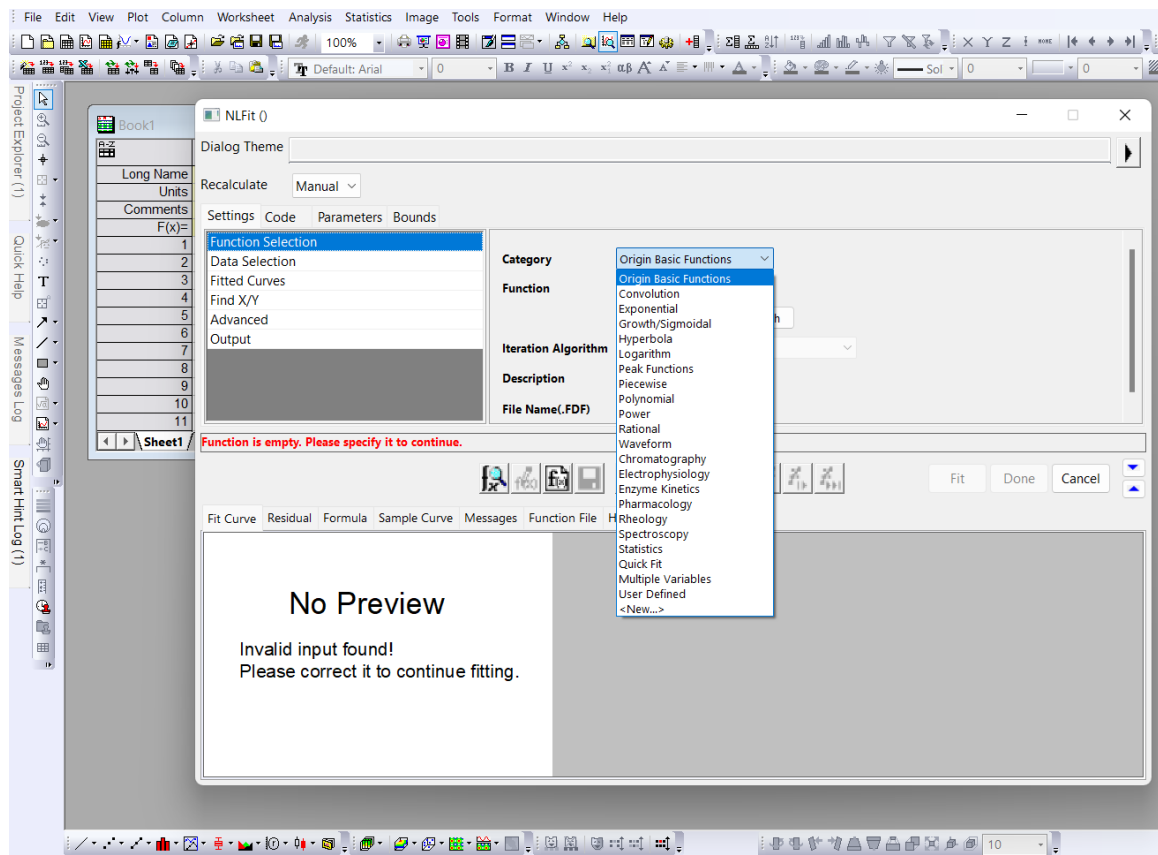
File Edit View Plot Column Worksheet Analysis Statistics Image Tools Format Window Help

100%

Default: Arial 0 0 0

Project Explorer (1)

Quick Help

Messages Log

Smart Hint Log (1)

Book1

| Long Name |
|---|
| Units |
| Comments |
| F(x)= |
| 1 |
| 2 |
| 3 |
| 4 |
| 5 |
| 6 |
| 7 |
| 8 |
| 9 |
| 10 |
| 11 |

Sheet1

NLFit ()

Dialog Theme

Recalculate Manual

Settings Code Parameters Bounds

Function Selection
Data Selection
Fitted Curves
Find X/Y
Advanced
Output

Category Origin Basic Functions

Function

Iteration Algorithm

Description

File Name(.FDF)

Origin Basic Functions
Convolution
Exponential
Growth/Sigmoidal
Hyperbola
Logarithm
Peak Functions
Piecewise
Polynomial
Power
Rational
Waveform
Chromatography
Electrophysiology
Enzyme Kinetics
Pharmacology
Rheology
Spectroscopy
Statistics
Quick Fit
Multiple Variables
User Defined
<New...>

h

Function is empty. Please specify it to continue.

Fit Done Cancel

Fit Curve Residual Formula Sample Curve Messages Function File H

No Preview

Invalid input found!
Please correct it to continue fitting.

10